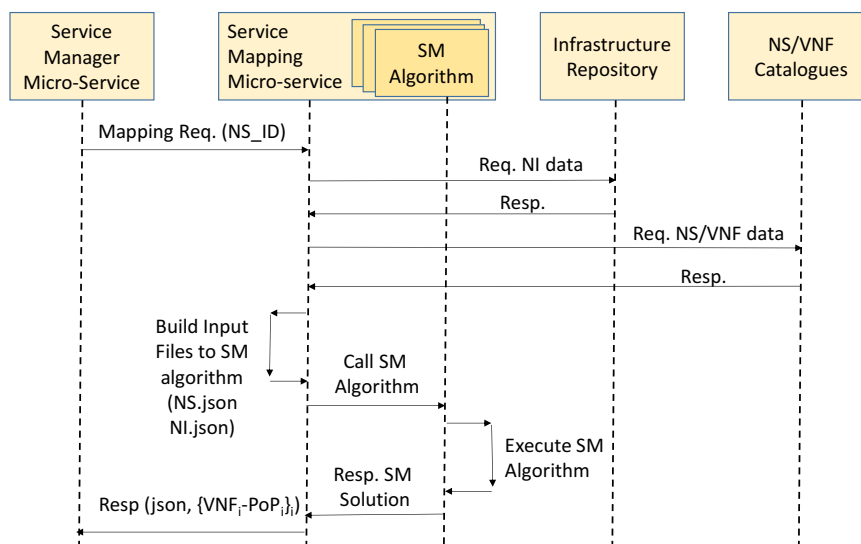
Service Manager Micro-Service

Service Mapping Micro-service

SM Algorithm

Infrastructure Repository

NS/VNF Catalogues

Mapping Req. (NS_ID)

Req. NI data

Resp.

Req. NS/VNF data

Resp.

Build Input Files to SM algorithm (NS.json NI.json)

Call SM Algorithm

Execute SM Algorithm

Resp. SM Solution

Resp (json, $\{VNF_i\text{-}PoP_j\}_i$)